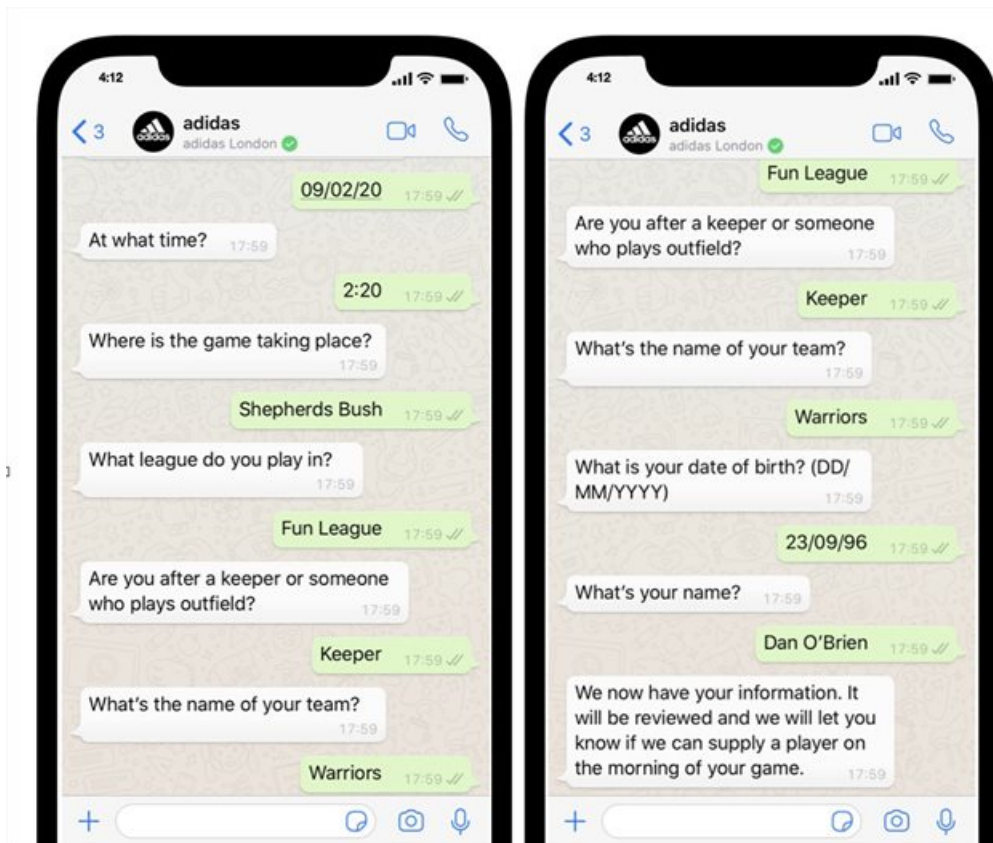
4:12

3 adidas
adidas London

09/02/20 17:59

At what time? 17:59

2:20 17:59

Where is the game taking place? 17:59

Shepherds Bush 17:59

What league do you play in? 17:59

Fun League 17:59

Are you after a keeper or someone who plays outfield? 17:59

Keeper 17:59

What's the name of your team? 17:59

Warriors 17:59

+

4:12

3 adidas
adidas London

Fun League 17:59

Are you after a keeper or someone who plays outfield? 17:59

Keeper 17:59

What's the name of your team? 17:59

Warriors 17:59

What is your date of birth? (DD/MM/YYYY) 17:59

23/09/96 17:59

What's your name? 17:59

Dan O'Brien 17:59

We now have your information. It will be reviewed and we will let you know if we can supply a player on the morning of your game. 17:59

+